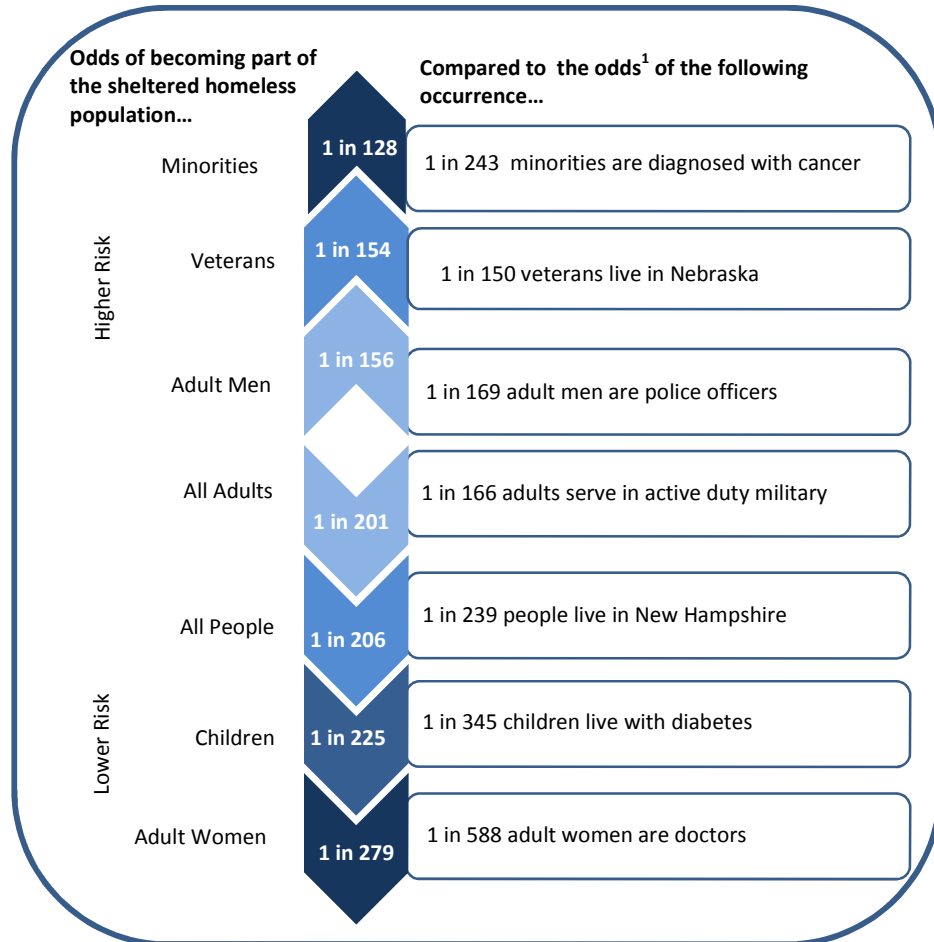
Odds of becoming part of the sheltered homeless population…

Compared to the odds$^1$ of the following occurrence…

Higher Risk

Minorities
1 in 128
1 in 243 minorities are diagnosed with cancer

Veterans
1 in 154
1 in 150 veterans live in Nebraska

Adult Men
1 in 156
1 in 169 adult men are police officers

All Adults
1 in 201
1 in 166 adults serve in active duty military

All People
1 in 206
1 in 239 people live in New Hampshire

Lower Risk

Children
1 in 225
1 in 345 children live with diabetes

Adult Women
1 in 279
1 in 588 adult women are doctors